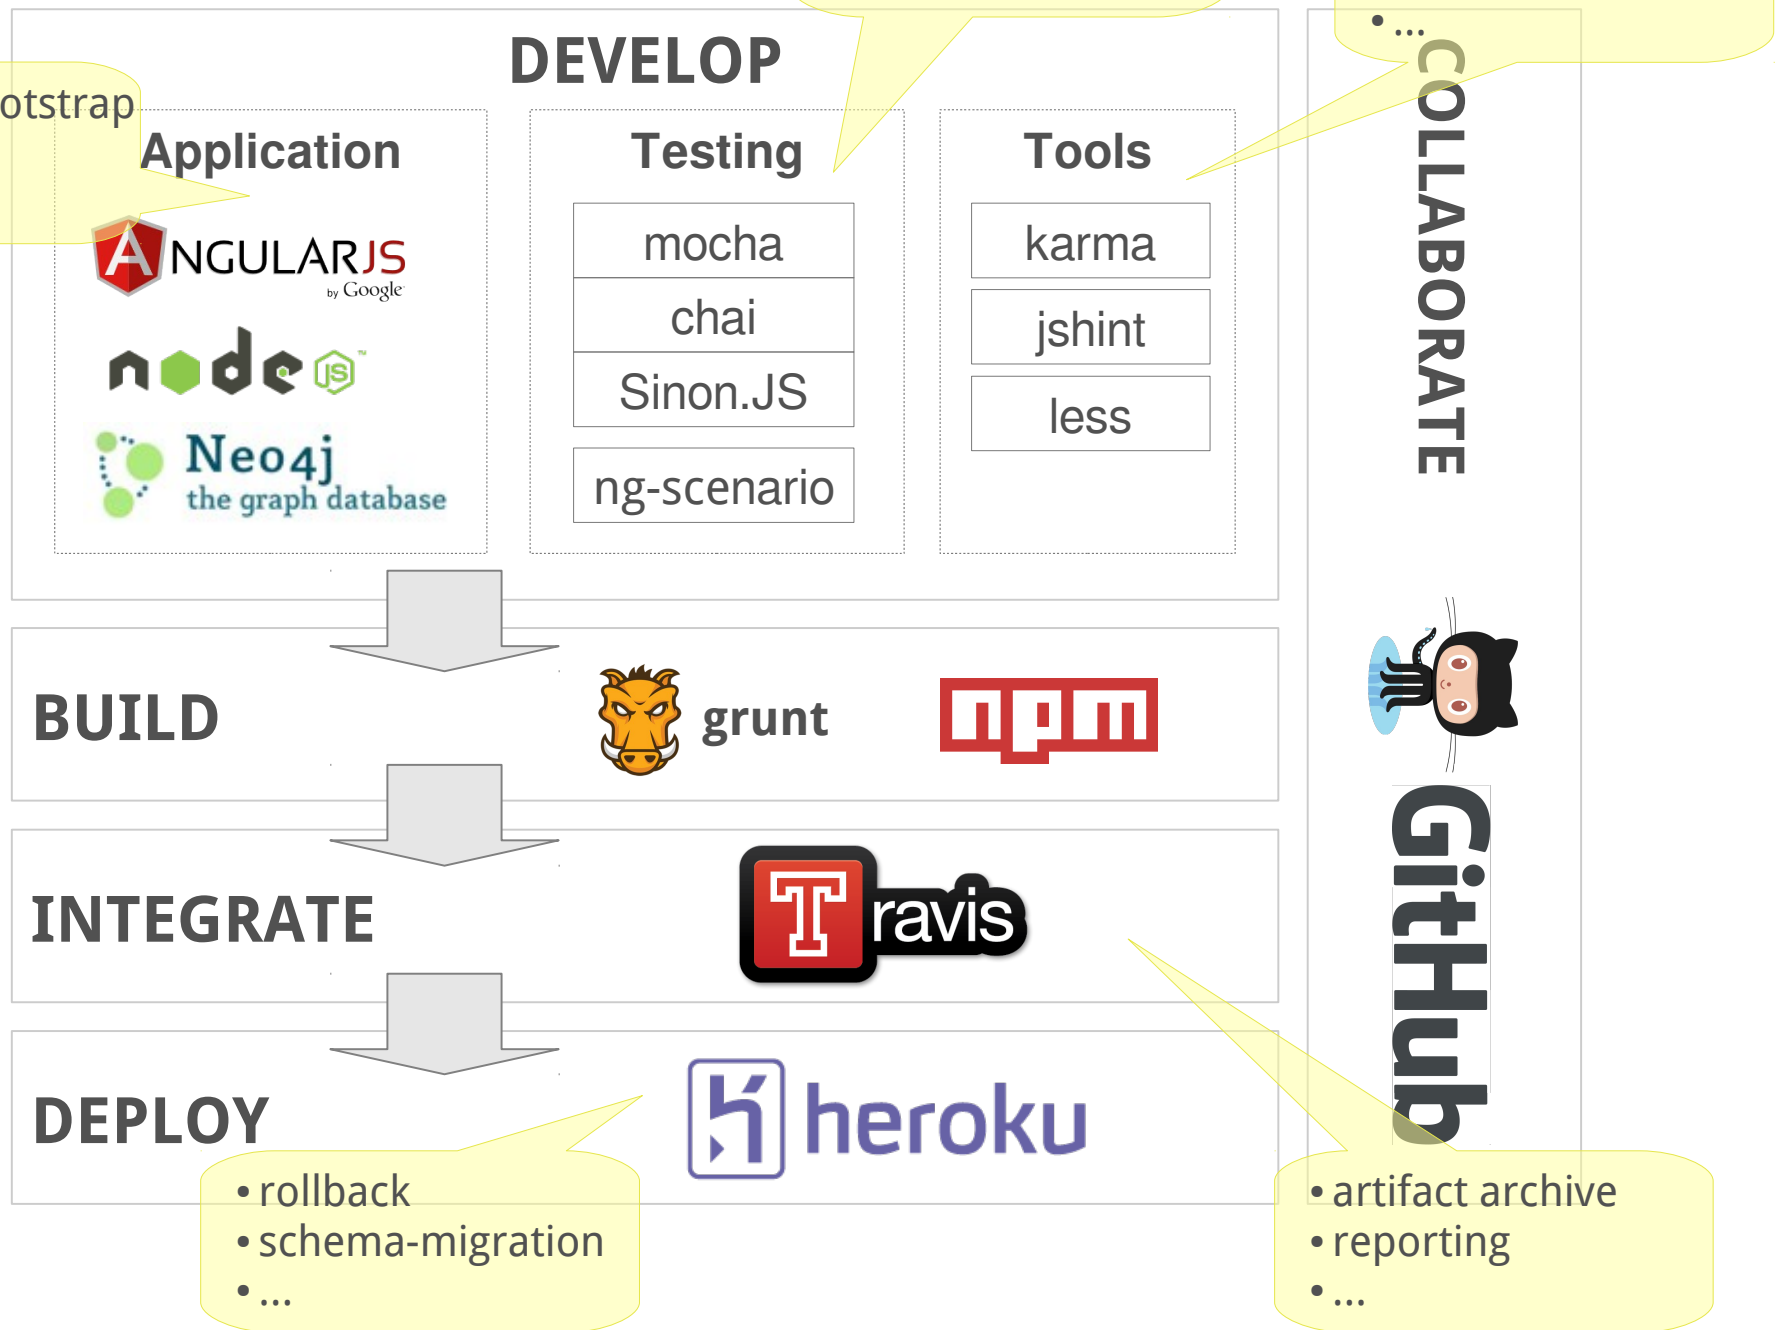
DEVELOP

otstrap

Application

ANGULARJS
by Google

node JS

Neo4j
the graph database

Testing

mocha

chai

Sinon.JS

ng-scenario

Tools

karma

jshint

less

• ...

COLLABORATE

BUILD

grunt

npm

INTEGRATE

Travis

DEPLOY

heroku

GitHub

• rollback
• schema-migration
• ...

• artifact archive
• reporting
• ...